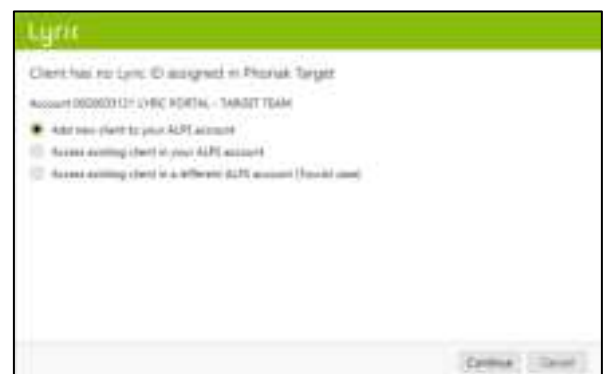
Lyric

Client has no Lyric ID assigned in Phonak Target

Account 0020003121 LYRIC PORTAL - TARGET TEAM

Add new client to your ALPS account

Access existing client in your ALPS account

Access existing client in a different ALPS account (Transfer case)

Continue Cancel